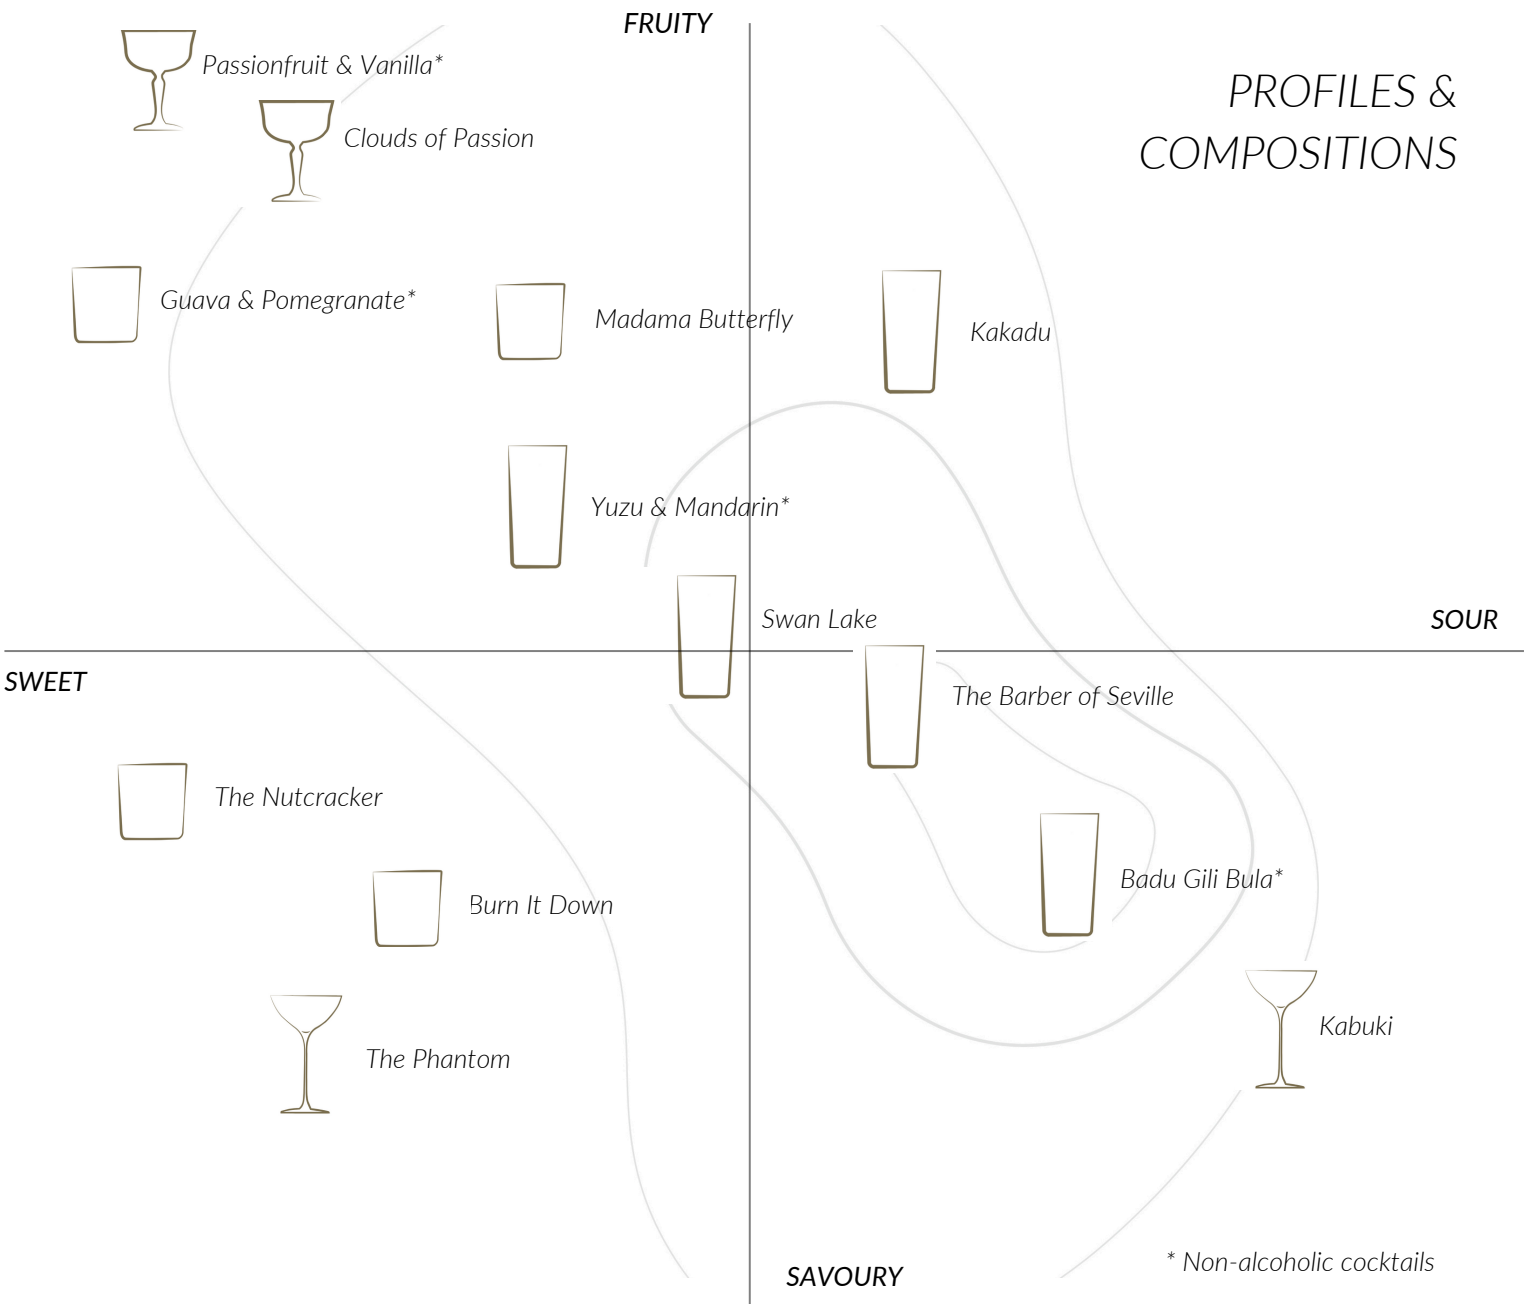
FRUITY

PROFILES & COMPOSITIONS

Passionfruit & Vanilla*

Clouds of Passion

Guava & Pomegranate*

Madama Butterfly

Kakadu

Yuzu & Mandarin*

Swan Lake

SOUR

SWEET

The Barber of Seville

The Nutcracker

Badu Gili Bula*

Burn It Down

Kabuki

The Phantom

SAVOURY

* Non-alcoholic cocktails